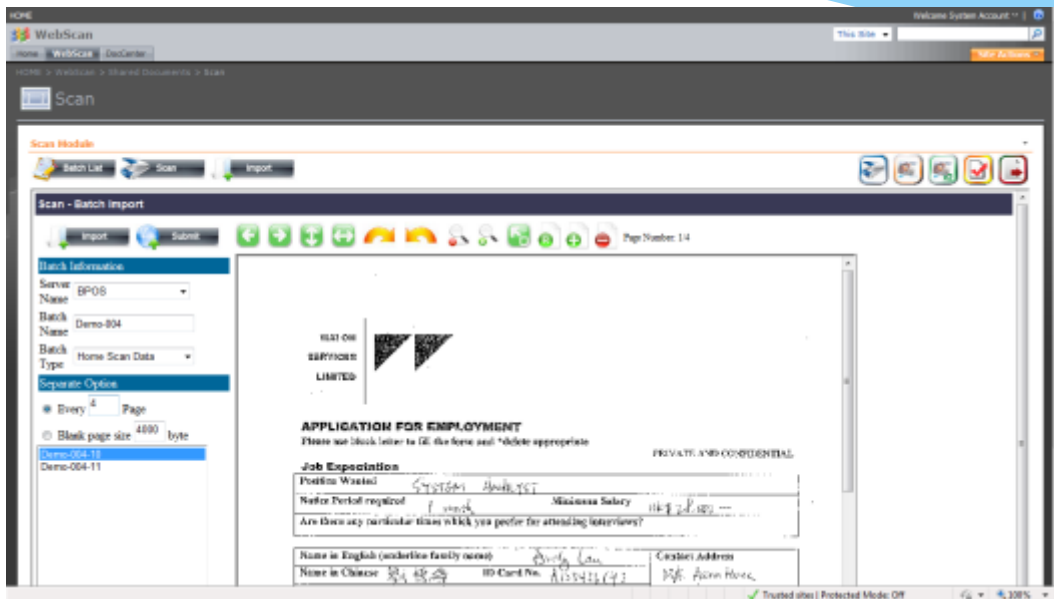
HOME
Welcome System Account
WebScan
This Site
Home WebScan DocCenter
Site Actions
HOME > WebScan > Shared Documents > Scan
Scan

Scan Module
Batch List
Scan
Import

Scan - Batch Import
Import
Submit
Page Number: 1/4

Batch Information
Server Name BPOS
Batch Name Demo-004
Batch Type Home Scan Data
Separate Option
Every 4 Page
Blank page size 4000 byte
Demo-004-10
Demo-004-11

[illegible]
SERVICES
LIMITED

APPLICATION FOR EMPLOYMENT
Please use block letter to fill the form and *delete appropriate
PRIVATE AND CONFIDENTIAL
Job Expectation
Position Wanted System Analyst
Notice Period required 1 month Minimum Salary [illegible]
Are there any particular times which you prefer for attending interviews?
Name in English (underline family name) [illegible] Contact Address
Name in Chinese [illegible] ID Card No. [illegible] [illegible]

Trusted sites | Protected Mode: Off
100%